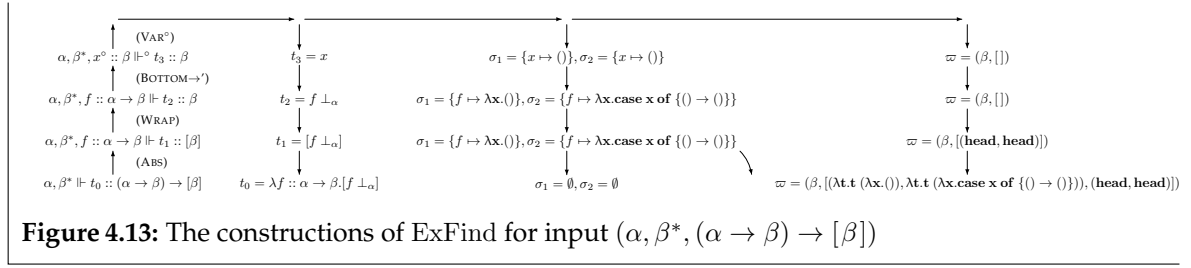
(VAR°)

$\alpha, \beta^*, x^\circ :: \beta \Vdash^\circ t_3 :: \beta$ | $t_3 = x$ | $\sigma_1 = \{x \mapsto ()\}, \sigma_2 = \{x \mapsto ()\}$ | $\varpi = (\beta, [\,])$

(BOTTOM→′)

$\alpha, \beta^*, f :: \alpha \to \beta \Vdash t_2 :: \beta$ | $t_2 = f \perp_\alpha$ | $\sigma_1 = \{f \mapsto \lambda x.()\}, \sigma_2 = \{f \mapsto \lambda x.\textbf{case } x \textbf{ of } \{() \to ()\}\}$ | $\varpi = (\beta, [\,])$

(WRAP)

$\alpha, \beta^*, f :: \alpha \to \beta \Vdash t_1 :: [\beta]$ | $t_1 = [f \perp_\alpha]$ | $\sigma_1 = \{f \mapsto \lambda x.()\}, \sigma_2 = \{f \mapsto \lambda x.\textbf{case } x \textbf{ of } \{() \to ()\}\}$ | $\varpi = (\beta, [(\textbf{head}, \textbf{head})])$

(ABS)

$\alpha, \beta^* \Vdash t_0 :: (\alpha \to \beta) \to [\beta]$ | $t_0 = \lambda f :: \alpha \to \beta.[f \perp_\alpha]$ | $\sigma_1 = \emptyset, \sigma_2 = \emptyset$ | $\varpi = (\beta, [(\lambda t.t\ (\lambda x.()), \lambda t.t\ (\lambda x.\textbf{case } x \textbf{ of } \{() \to ()\})), (\textbf{head}, \textbf{head})])$

**Figure 4.13:** The constructions of ExFind for input $(\alpha, \beta^*, (\alpha \to \beta) \to [\beta])$